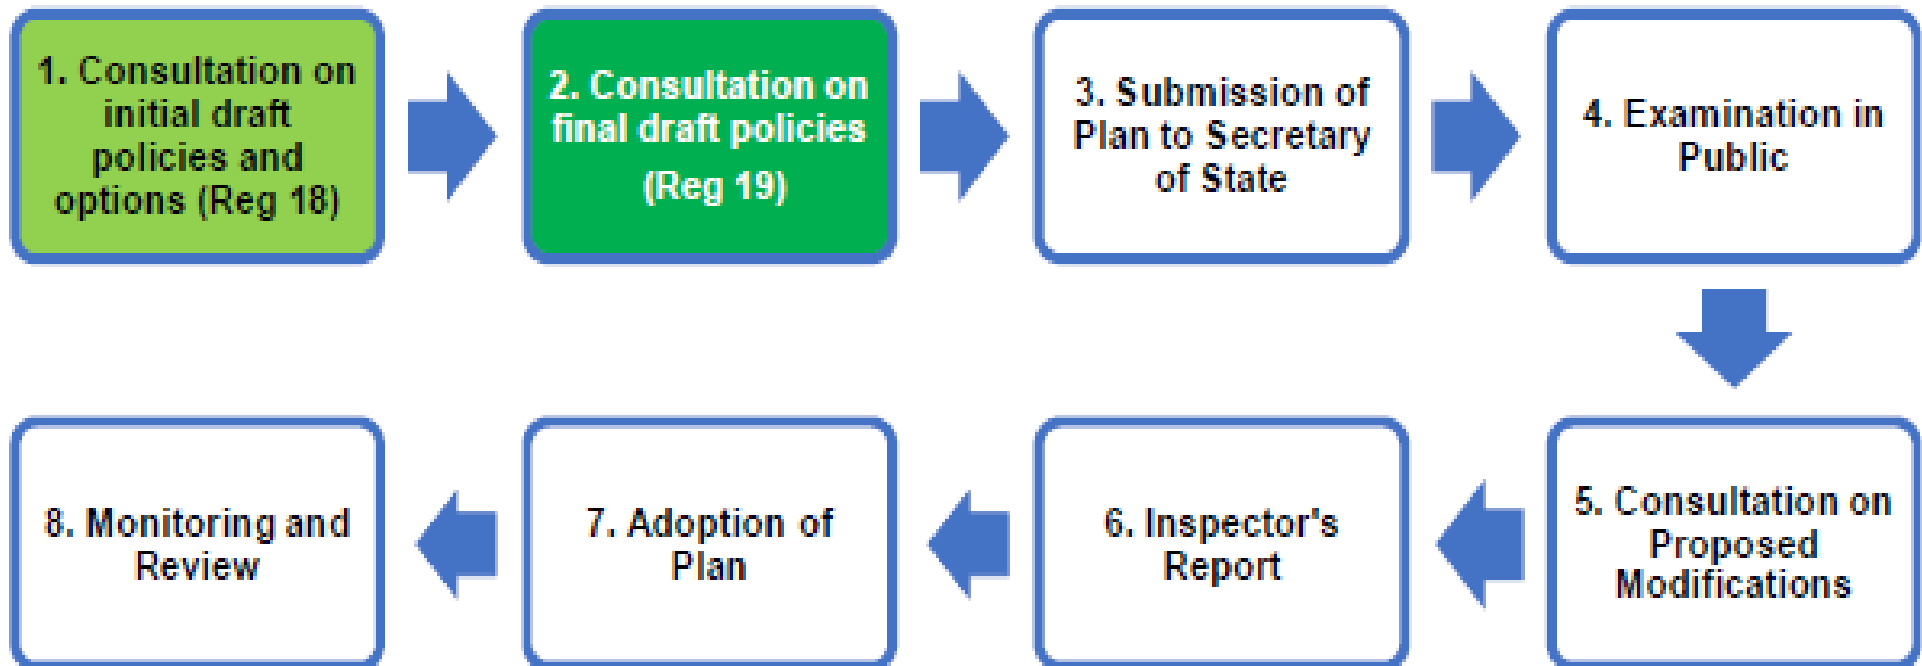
1. Consultation on initial draft policies and options (Reg 18)

2. Consultation on final draft policies (Reg 19)

3. Submission of Plan to Secretary of State

4. Examination in Public

5. Consultation on Proposed Modifications

6. Inspector's Report

7. Adoption of Plan

8. Monitoring and Review